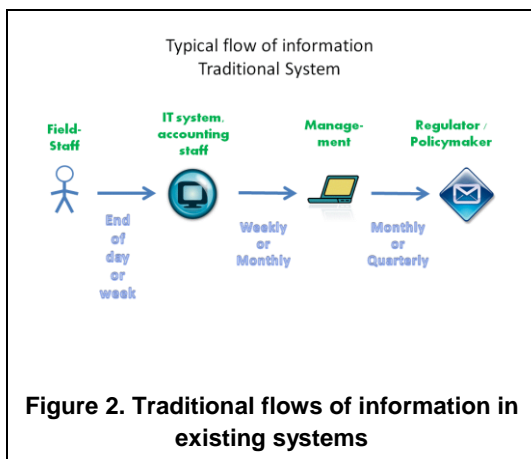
Typical flow of information
Traditional System

Field-Staff

IT system, accounting staff

Management

Regulator / Policymaker

End of day or week

Weekly or Monthly

Monthly or Quarterly

Figure 2. Traditional flows of information in existing systems